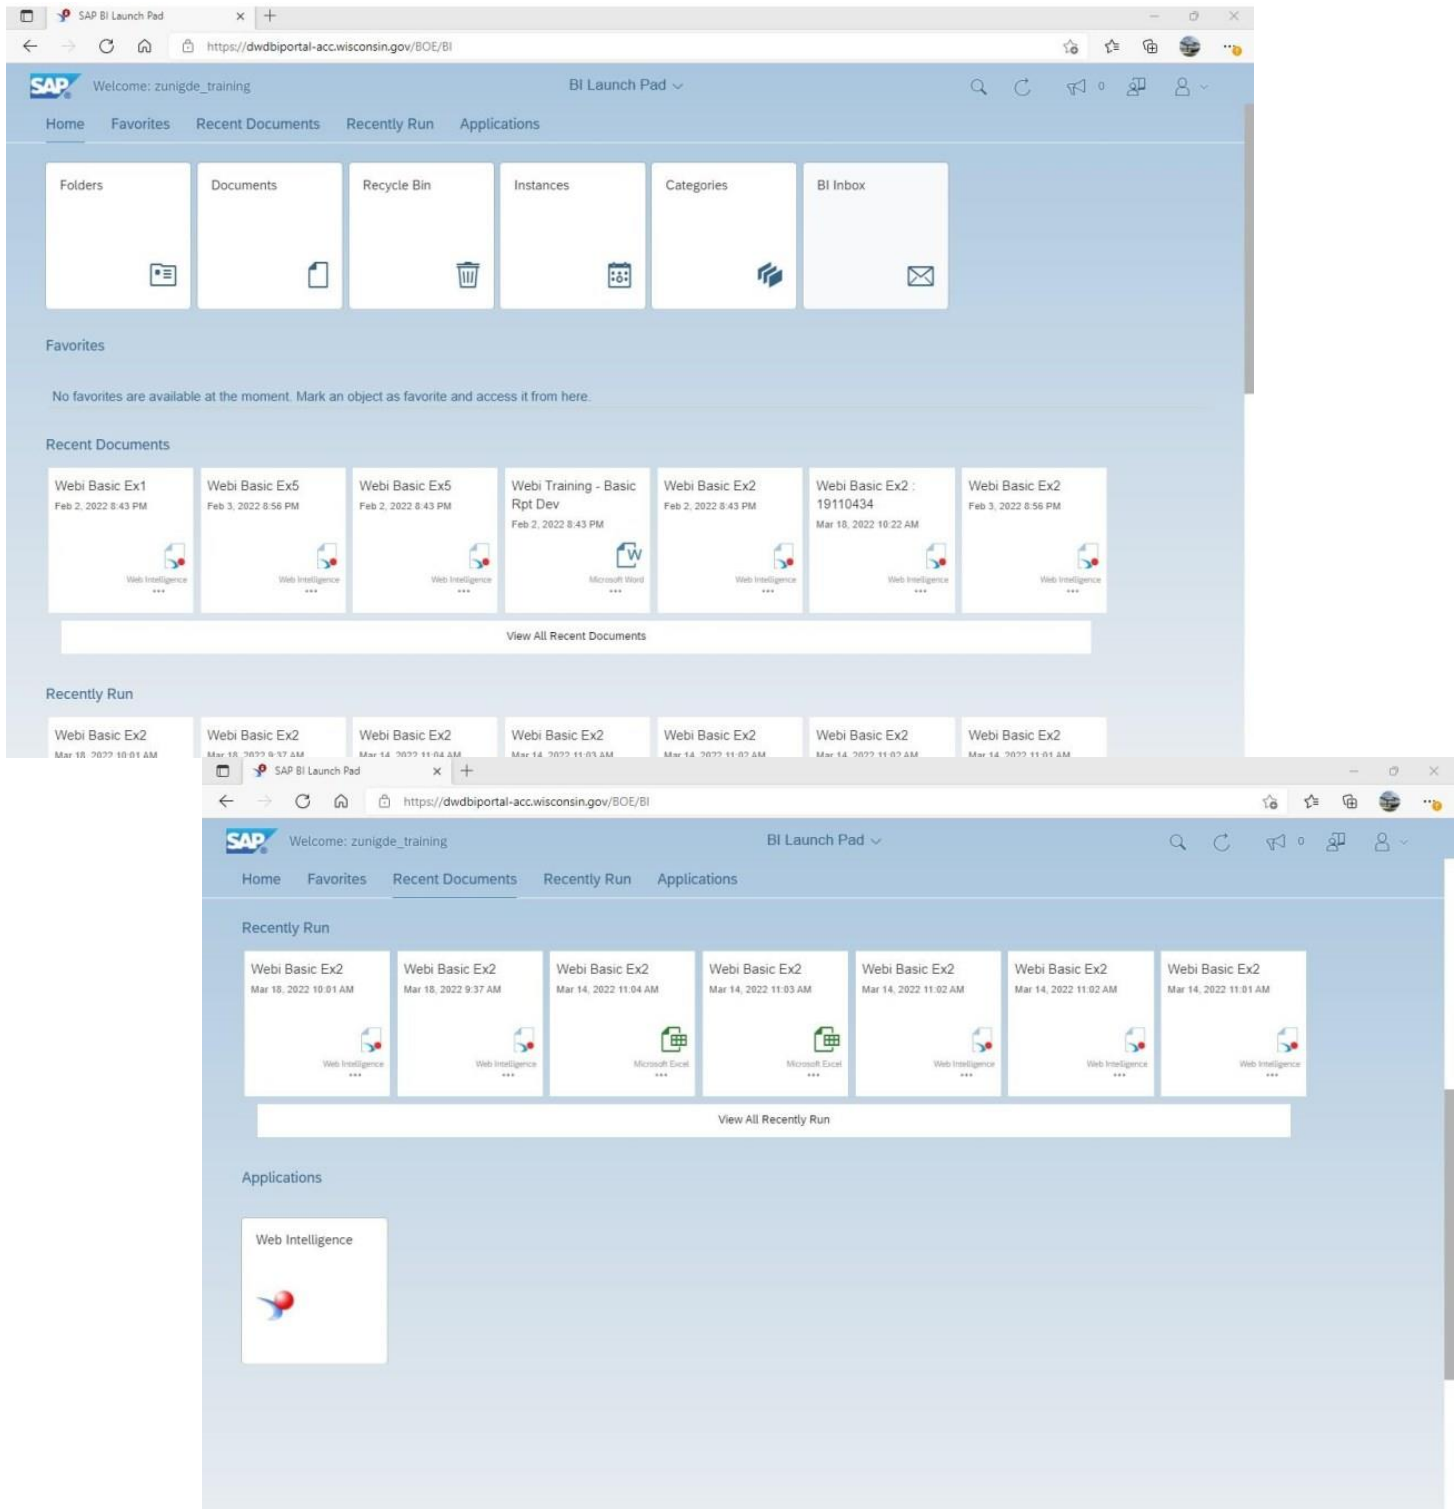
SAP BI Launch Pad ×

https://dwdbiportal-acc.wisconsin.gov/BOE/BI

SAP Welcome: zunigde_training

BI Launch Pad

0

Home Favorites Recent Documents Recently Run Applications

Folders

Documents

Recycle Bin

Instances

Categories

BI Inbox

Favorites

No favorites are available at the moment. Mark an object as favorite and access it from here.

Recent Documents

Webi Basic Ex1
Feb 2, 2022 8:43 PM
Web Intelligence
...

Webi Basic Ex5
Feb 3, 2022 8:56 PM
Web Intelligence
...

Webi Basic Ex5
Feb 2, 2022 8:43 PM
Web Intelligence
...

Webi Training - Basic Rpt Dev
Feb 2, 2022 8:43 PM
Microsoft Word
...

Webi Basic Ex2
Feb 2, 2022 8:43 PM
Web Intelligence
...

Webi Basic Ex2 : 19110434
Mar 18, 2022 10:22 AM
Web Intelligence
...

Webi Basic Ex2
Feb 3, 2022 8:56 PM
Web Intelligence
...

View All Recent Documents

Recently Run

Webi Basic Ex2
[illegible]

Webi Basic Ex2
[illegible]

Webi Basic Ex2
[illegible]

Webi Basic Ex2
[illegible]

Webi Basic Ex2
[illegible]

Webi Basic Ex2
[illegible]

Webi Basic Ex2
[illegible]

SAP BI Launch Pad ×

https://dwdbiportal-acc.wisconsin.gov/BOE/BI

SAP Welcome: zunigde_training

BI Launch Pad

0

Home Favorites Recent Documents Recently Run Applications

Recently Run

Webi Basic Ex2
Mar 18, 2022 10:01 AM
Web Intelligence
...

Webi Basic Ex2
Mar 18, 2022 9:37 AM
Web Intelligence
...

Webi Basic Ex2
Mar 14, 2022 11:04 AM
Microsoft Excel
...

Webi Basic Ex2
Mar 14, 2022 11:03 AM
Microsoft Excel
...

Webi Basic Ex2
Mar 14, 2022 11:02 AM
Web Intelligence
...

Webi Basic Ex2
Mar 14, 2022 11:02 AM
Web Intelligence
...

Webi Basic Ex2
Mar 14, 2022 11:01 AM
Web Intelligence
...

View All Recently Run

Applications

Web Intelligence